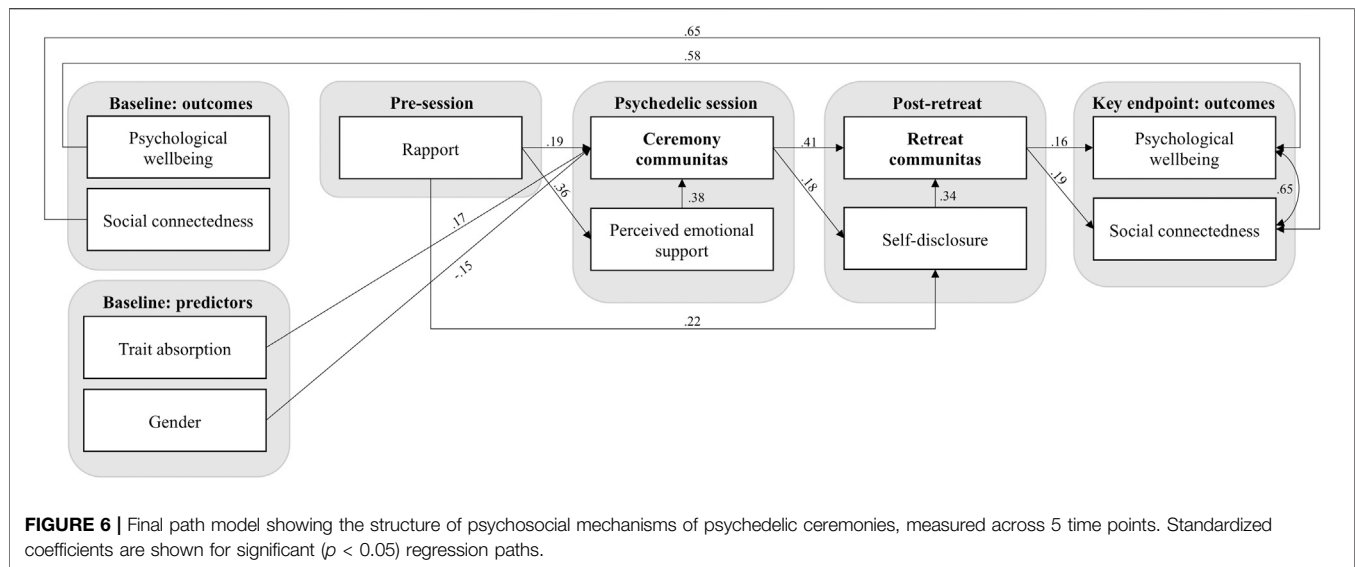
.65

.58

Baseline: outcomes

Psychological wellbeing

Social connectedness

Pre-session

Rapport

Psychedelic session

Ceremony communitas

Perceived emotional support

Post-retreat

Retreat communitas

Self-disclosure

Key endpoint: outcomes

Psychological wellbeing

Social connectedness

.19

.36

.38

.41

.18

.34

.16

.19

.65

.17

-.15

.22

Baseline: predictors

Trait absorption

Gender

**FIGURE 6 |** Final path model showing the structure of psychosocial mechanisms of psychedelic ceremonies, measured across 5 time points. Standardized coefficients are shown for significant ($p$ < 0.05) regression paths.